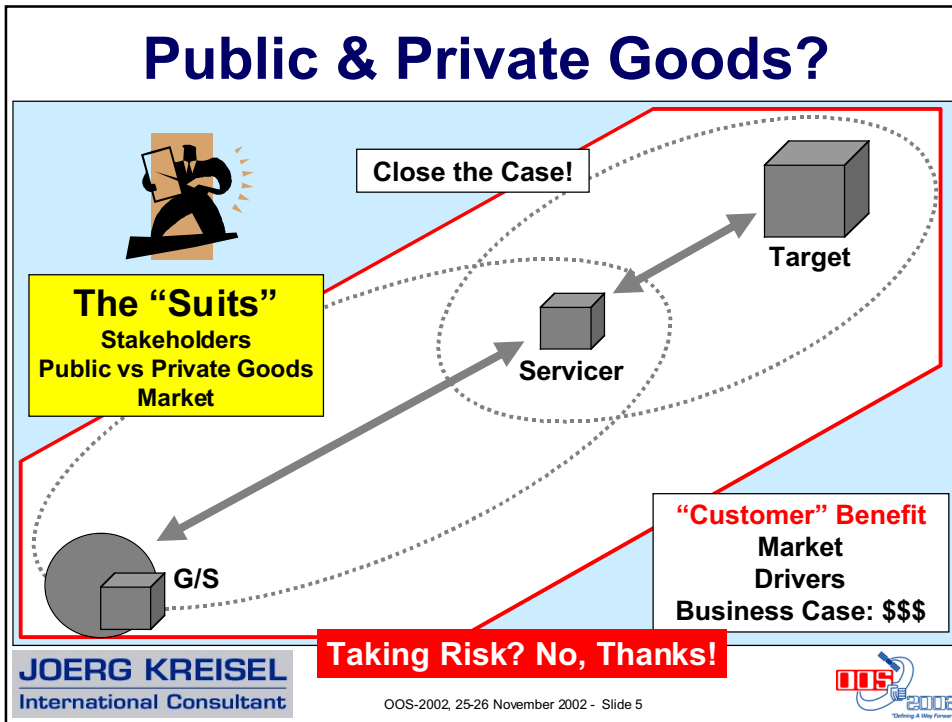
Public & Private Goods?

Close the Case!

Target

The “Suits”
Stakeholders
Public vs Private Goods
Market

Servicer

G/S

“Customer” Benefit
Market
Drivers
Business Case: $$$

Taking Risk? No, Thanks!

JOERG KREISEL
International Consultant

OOS-2002, 25-26 November 2002 - Slide 5

OOS 2002
"Defining A Way For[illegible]